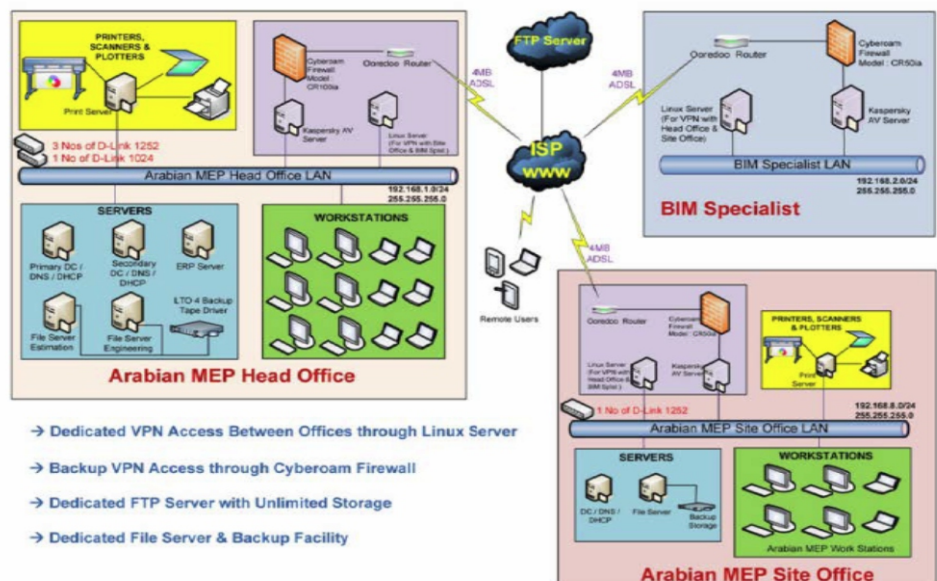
PRINTERS, SCANNERS & PLOTTERS

Print Server

Cyberoam Firewall Model CR100ia

Ooredoo Router

Kaspersky AV Server

Linux Server (For VPN with Site Office & BIM Spist.)

FTP Server

4MB ADSL

4MB ADSL

Ooredoo Router

Cyberoam Firewall Model : CR50ia

Linux Server (For VPN with Head Office & Site Office)

Kaspersky AV Server

BIM Specialist LAN

192.168.2.0/24
255.255.255.0

BIM Specialist

3 Nos of D-Link 1252
1 No of D-Link 1024

Arabian MEP Head Office LAN

192.168.1.0/24
255.255.255.0

ISP
WWW

SERVERS

Primary DC / DNS / DHCP

Secondary DC / DNS / DHCP

ERP Server

LTO-4 Backup Tape Driver

File Server Estimation

File Server Engineering

WORKSTATIONS

Remote Users

4MB ADSL

Ooredoo Router

Cyberoam Firewall Model : CR50ia

Linux Server (For VPN with Head Office & BIM Spist.)

Kaspersky AV Server

PRINTERS, SCANNERS & PLOTTERS

Print Server

Arabian MEP Head Office

1 No of D-Link 1252

192.168.8.0/24
255.255.255.0

Arabian MEP Site Office LAN

→ Dedicated VPN Access Between Offices through Linux Server

→ Backup VPN Access through Cyberoam Firewall

→ Dedicated FTP Server with Unlimited Storage

→ Dedicated File Server & Backup Facility

SERVERS

DC / DNS / DHCP

File Server

Backup Storage

WORKSTATIONS

Arabian MEP Work Stations

Arabian MEP Site Office